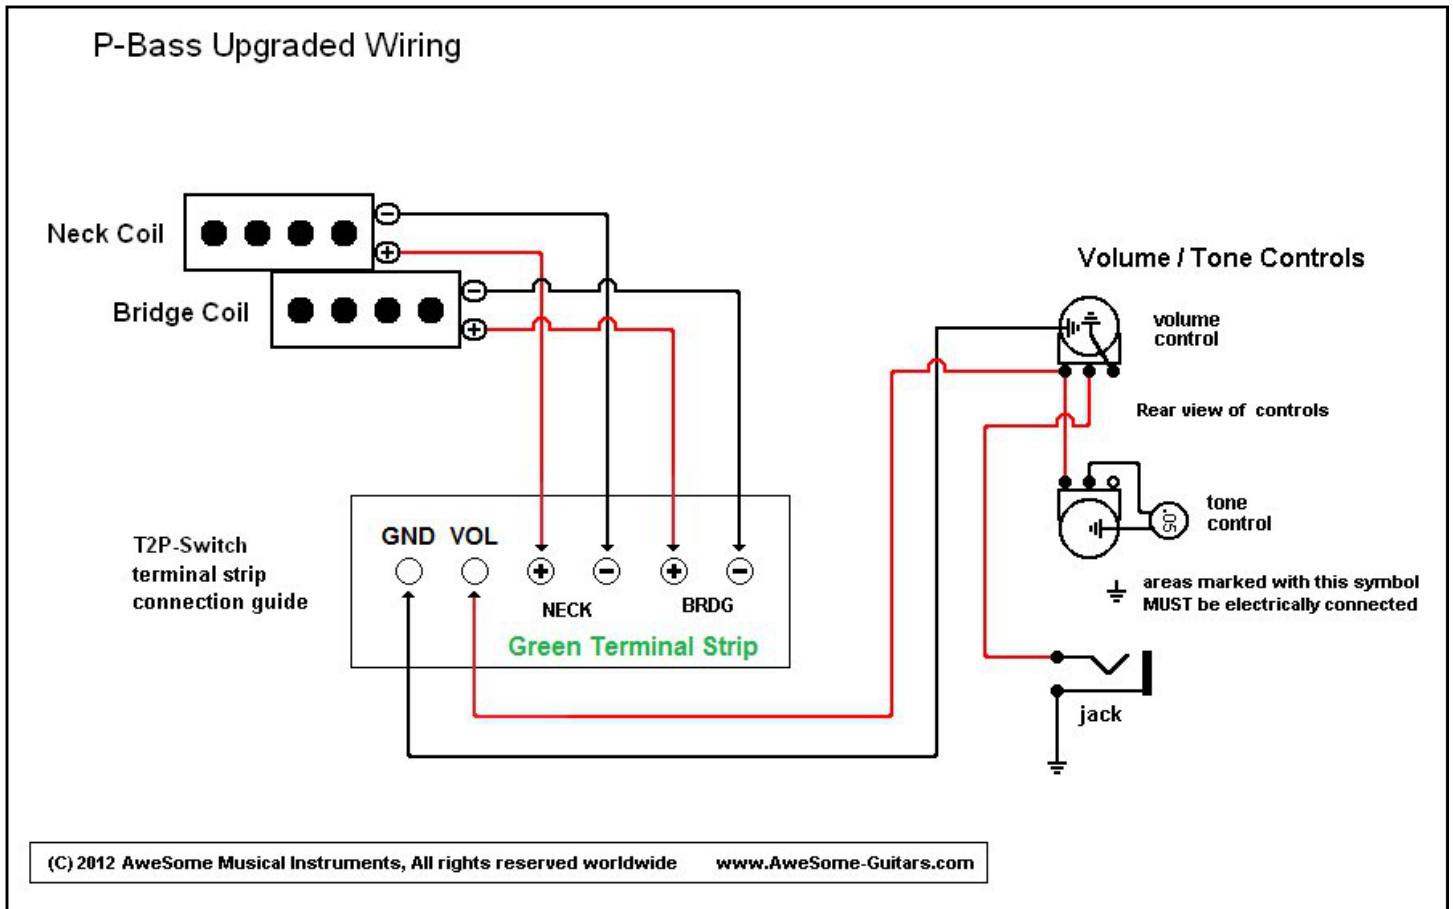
P-Bass Upgraded Wiring

Neck Coil

Bridge Coil

Volume / Tone Controls

volume control

Rear view of controls

tone control

.05

T2P-Switch terminal strip connection guide

GND VOL

NECK

BRDG

Green Terminal Strip

areas marked with this symbol MUST be electrically connected

jack

(C) 2012 AweSome Musical Instruments, All rights reserved worldwide www.AweSome-Guitars.com